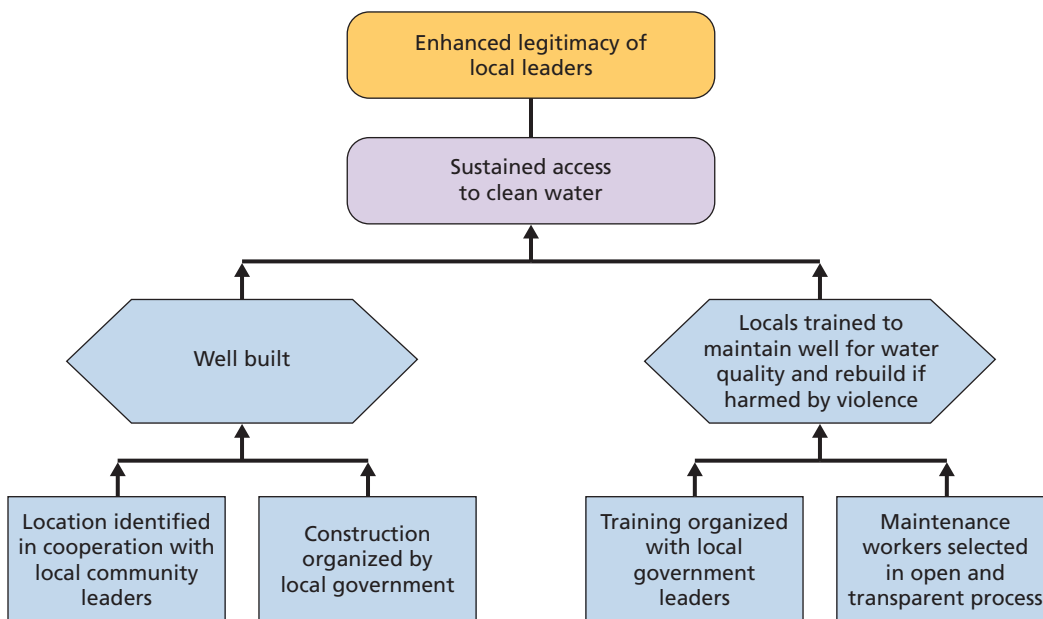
Enhanced legitimacy of local leaders

Sustained access to clean water

Well built

Locals trained to maintain well for water quality and rebuild if harmed by violence

Location identified in cooperation with local community leaders

Construction organized by local government

Training organized with local government leaders

Maintenance workers selected in open and transparent process